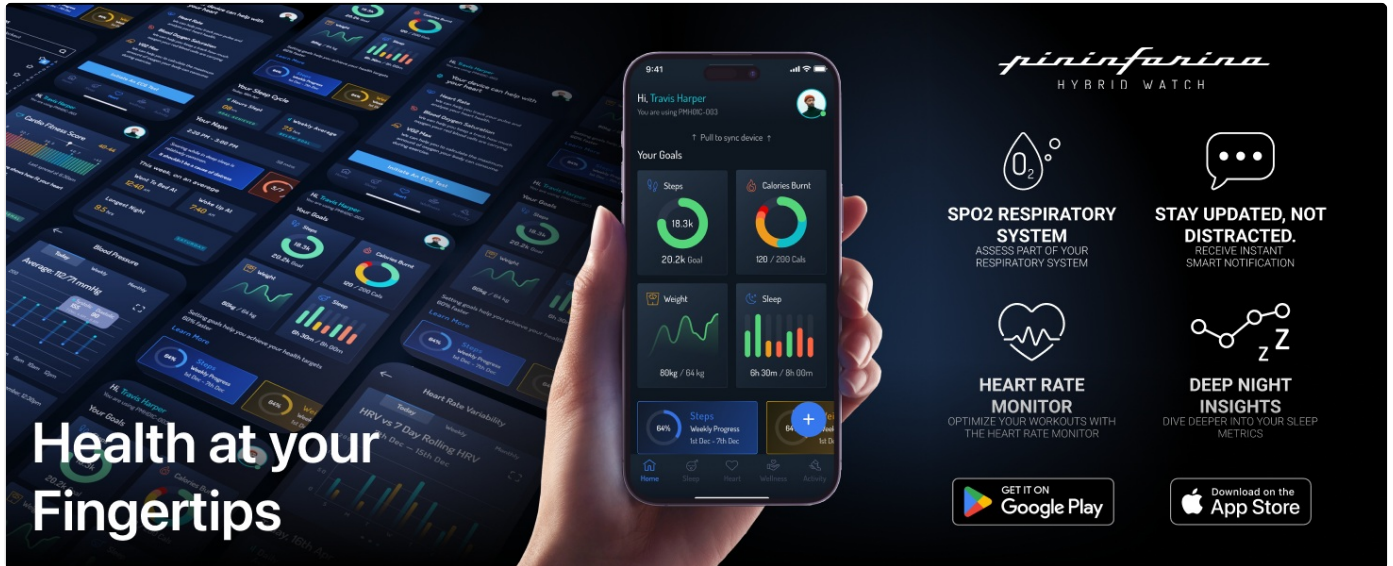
9:41

Hi, Travis Harper
You are using PMHBC-003

↑ Pull to sync device ↑

Your Goals

Steps
18.3k
20.2k Goal

Calories Burnt
120 / 200 Cals

Weight
80kg / 64 kg

Sleep
6h 30m / 8h 00m

64%
Steps
Weekly Progress
1st Dec - 7th Dec

Home Sleep Heart Wellness Activity

Health at your Fingertips

pininfarina
HYBRID WATCH

$O_2$

SPO2 RESPIRATORY SYSTEM
ASSESS PART OF YOUR RESPIRATORY SYSTEM

STAY UPDATED, NOT DISTRACTED.
RECEIVE INSTANT SMART NOTIFICATION

HEART RATE MONITOR
OPTIMIZE YOUR WORKOUTS WITH THE HEART RATE MONITOR

z Z

DEEP NIGHT INSIGHTS
DIVE DEEPER INTO YOUR SLEEP METRICS

GET IT ON
Google Play

Download on the
App Store